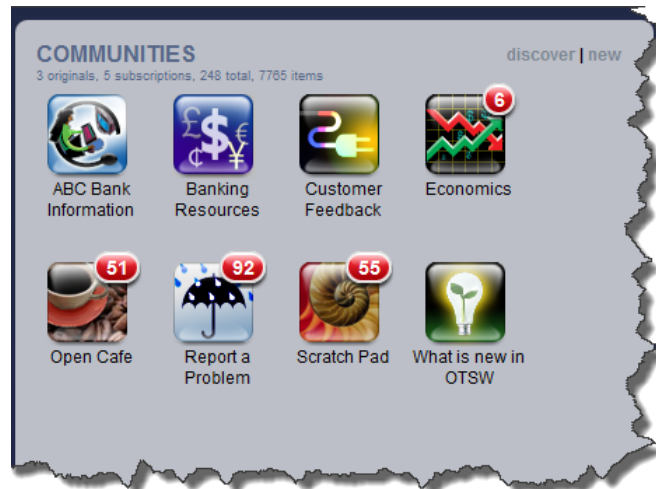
COMMUNITIES
3 originals, 5 subscriptions, 248 total, 7765 items

discover | new

ABC Bank Information

Banking Resources

Customer Feedback

6
Economics

51
Open Cafe

92
Report a Problem

55
Scratch Pad

What is new in OTSW